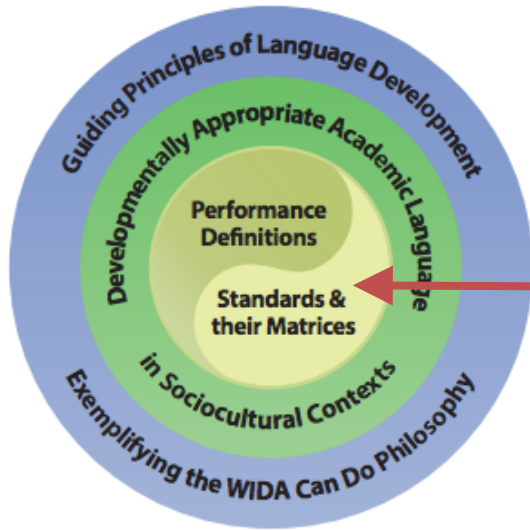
Guiding Principles of Language Development

Developmentally Appropriate Academic Language

Performance Definitions

Standards & their Matrices

in Sociocultural Contexts

Exemplifying the WIDA Can Do Philosophy